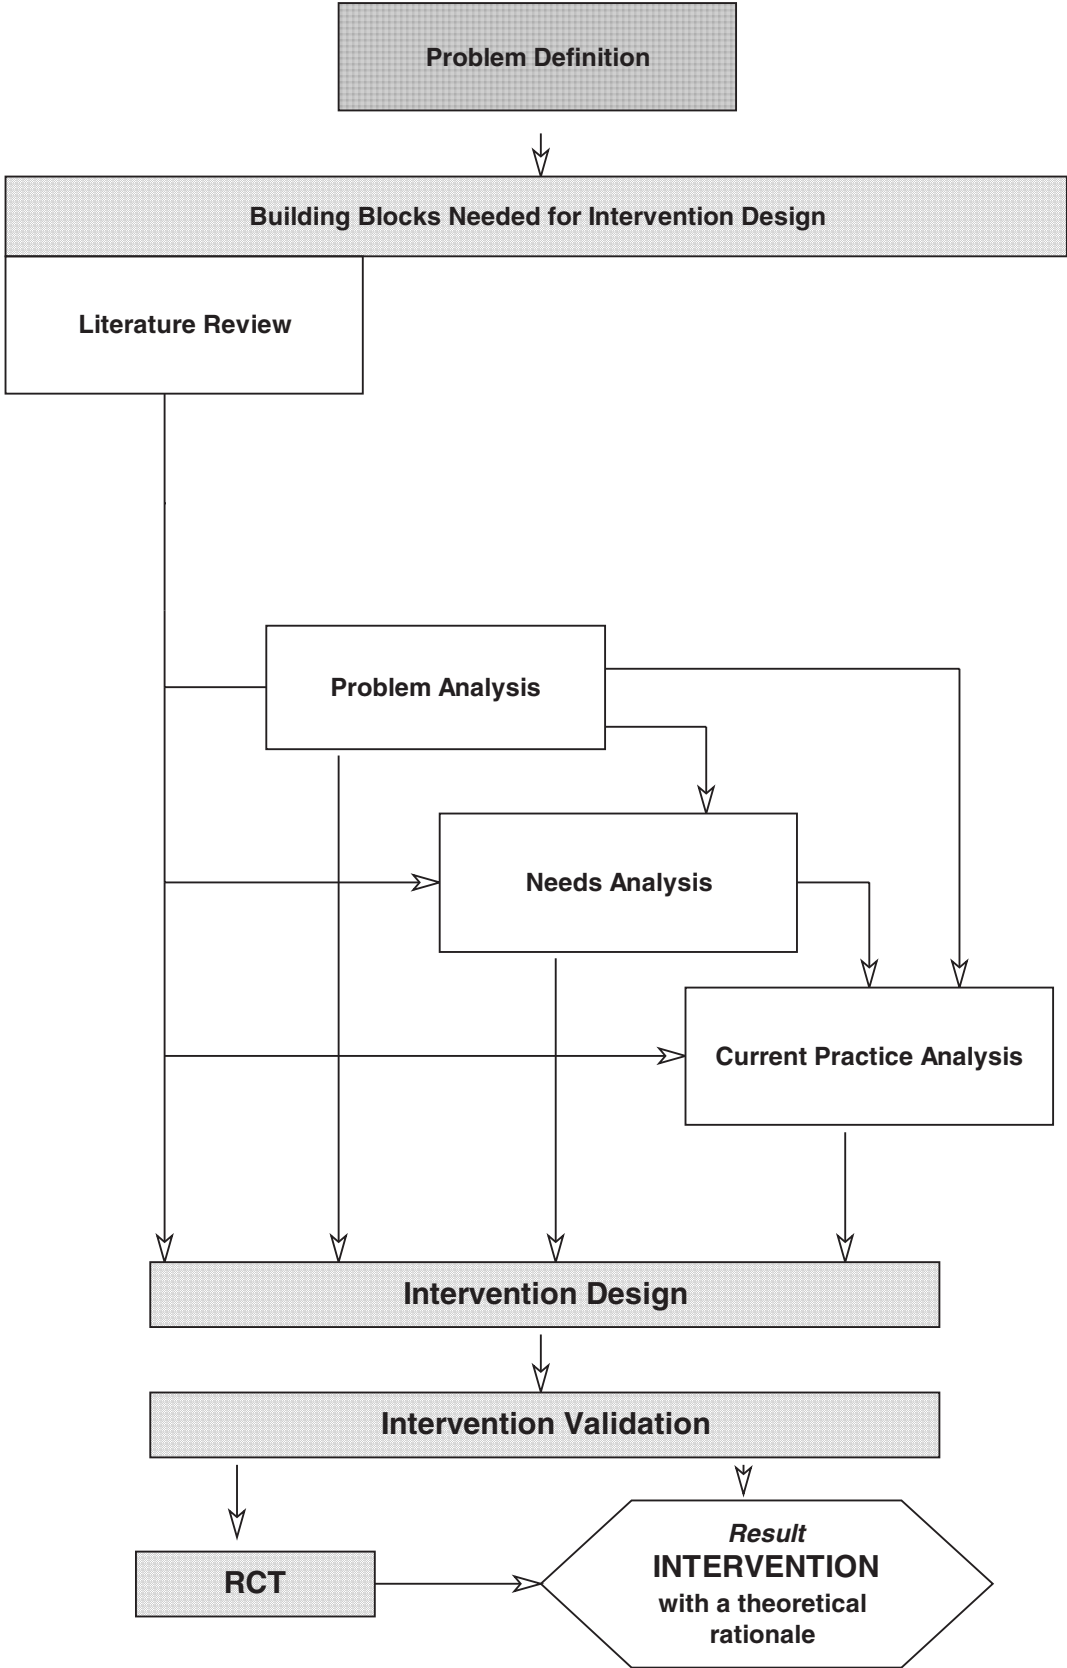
Problem Definition

Building Blocks Needed for Intervention Design

Literature Review

Problem Analysis

Needs Analysis

Current Practice Analysis

Intervention Design

Intervention Validation

RCT

*Result*
INTERVENTION
with a theoretical rationale